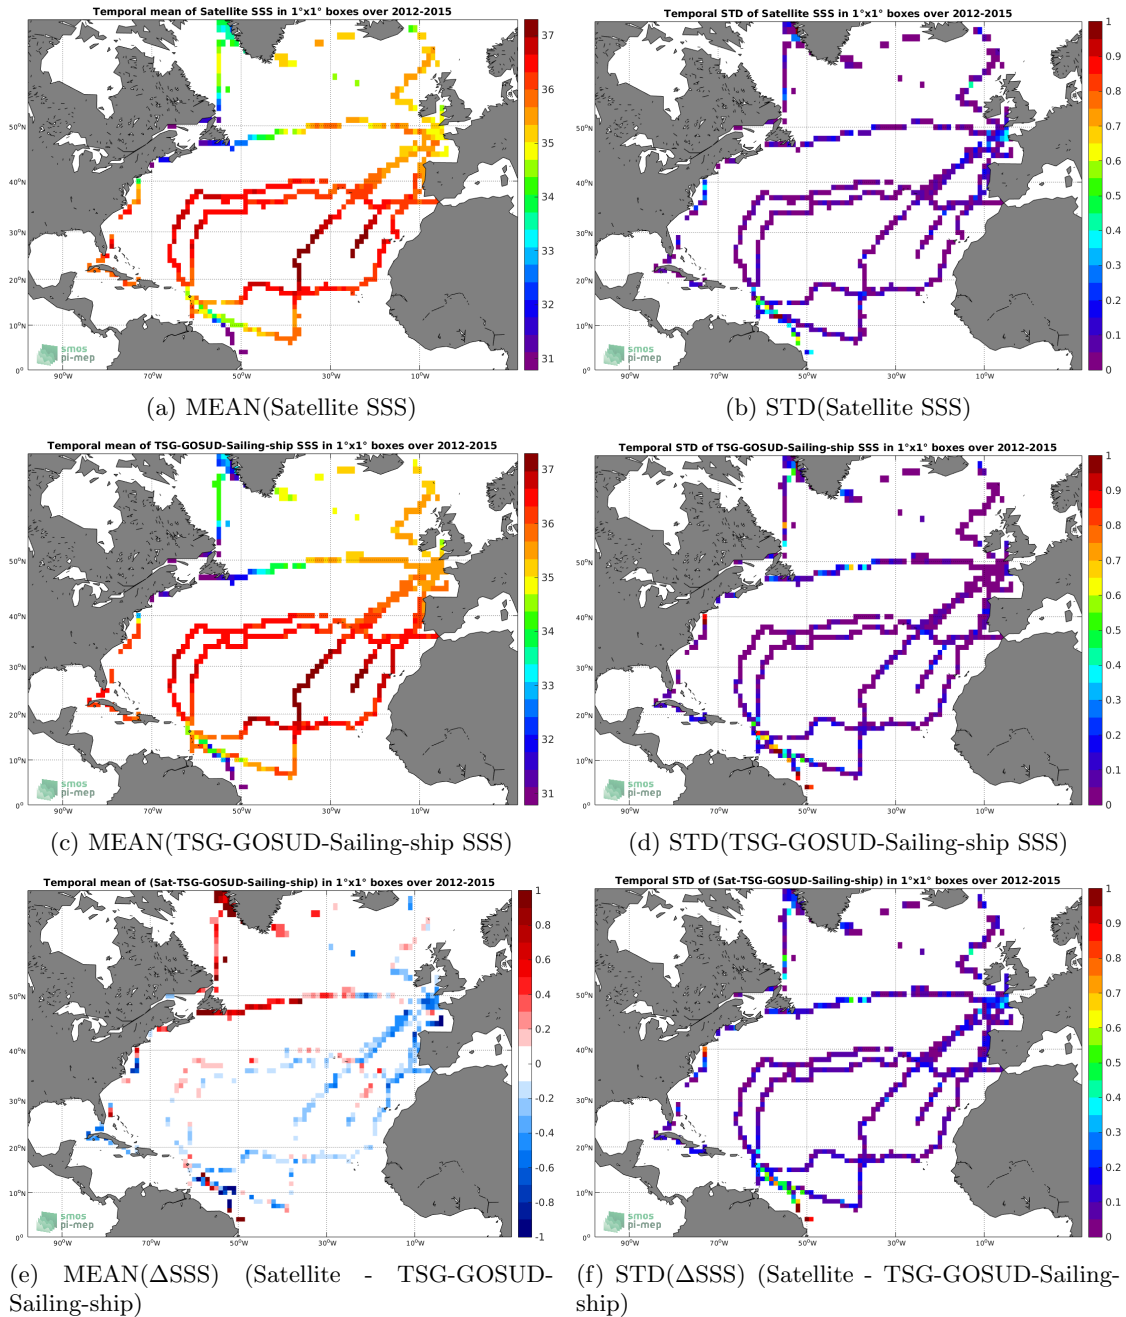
Temporal mean of Satellite SSS in 1°x1° boxes over 2012-2015

37
36
35
34
33
32
31

50°N
40°N
30°N
20°N
10°N
0°

90°W 70°W 50°W 30°W 10°W

smos pi-mep

(a) MEAN(Satellite SSS)

Temporal STD of Satellite SSS in 1°x1° boxes over 2012-2015

1
0.9
0.8
0.7
0.6
0.5
0.4
0.3
0.2
0.1
0

50°N
40°N
30°N
20°N
10°N
0°

90°W 70°W 50°W 30°W 10°W

smos pi-mep

(b) STD(Satellite SSS)

Temporal mean of TSG-GOSUD-Sailing-ship SSS in 1°x1° boxes over 2012-2015

37
36
35
34
33
32
31

50°N
40°N
30°N
20°N
10°N
0°

90°W 70°W 50°W 30°W 10°W

smos pi-mep

(c) MEAN(TSG-GOSUD-Sailing-ship SSS)

Temporal STD of TSG-GOSUD-Sailing-ship SSS in 1°x1° boxes over 2012-2015

1
0.9
0.8
0.7
0.6
0.5
0.4
0.3
0.2
0.1
0

50°N
40°N
30°N
20°N
10°N
0°

90°W 70°W 50°W 30°W 10°W

smos pi-mep

(d) STD(TSG-GOSUD-Sailing-ship SSS)

Temporal mean of (Sat-TSG-GOSUD-Sailing-ship) in 1°x1° boxes over 2012-2015

1
0.8
0.6
0.4
0.2
0
-0.2
-0.4
-0.6
-0.8
-1

50°N
40°N
30°N
20°N
10°N
0°

90°W 70°W 50°W 30°W 10°W

smos pi-mep

(e) MEAN(ΔSSS) (Satellite - TSG-GOSUD-Sailing-ship)

Temporal STD of (Sat-TSG-GOSUD-Sailing-ship) in 1°x1° boxes over 2012-2015

1
0.9
0.8
0.7
0.6
0.5
0.4
0.3
0.2
0.1
0

50°N
40°N
30°N
20°N
10°N
0°

90°W 70°W 50°W 30°W 10°W

smos pi-mep

(f) STD(ΔSSS) (Satellite - TSG-GOSUD-Sailing-ship)